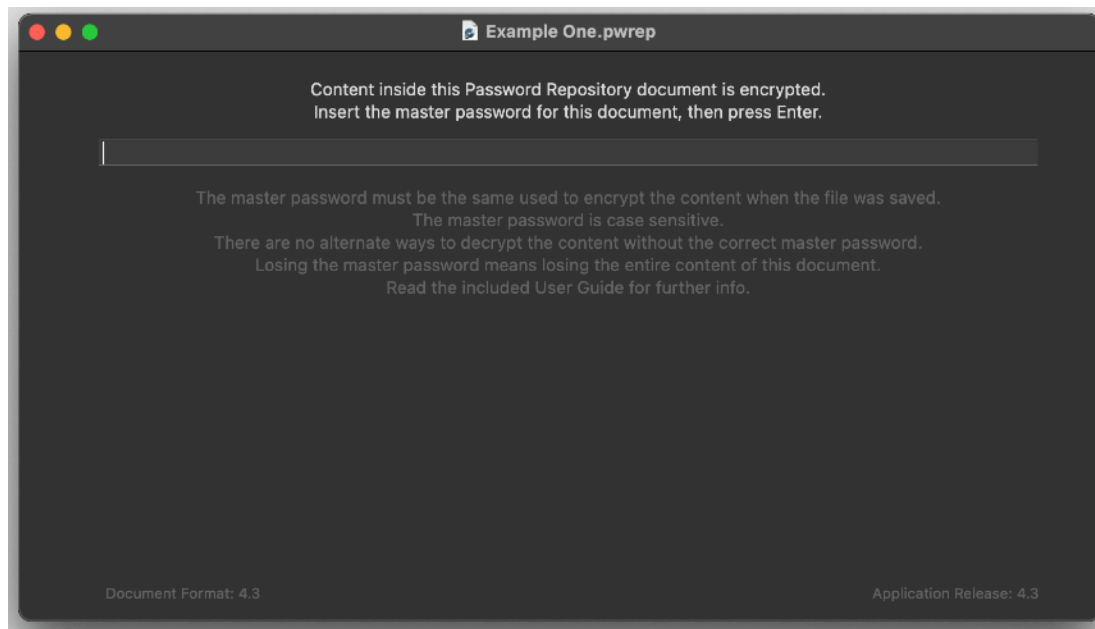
Example One.pwrep

Content inside this Password Repository document is encrypted.
Insert the master password for this document, then press Enter.

The master password must be the same used to encrypt the content when the file was saved.
The master password is case sensitive.
There are no alternate ways to decrypt the content without the correct master password.
Losing the master password means losing the entire content of this document.
Read the included User Guide for further info.

Document Format: 4.3

Application Release: 4.3